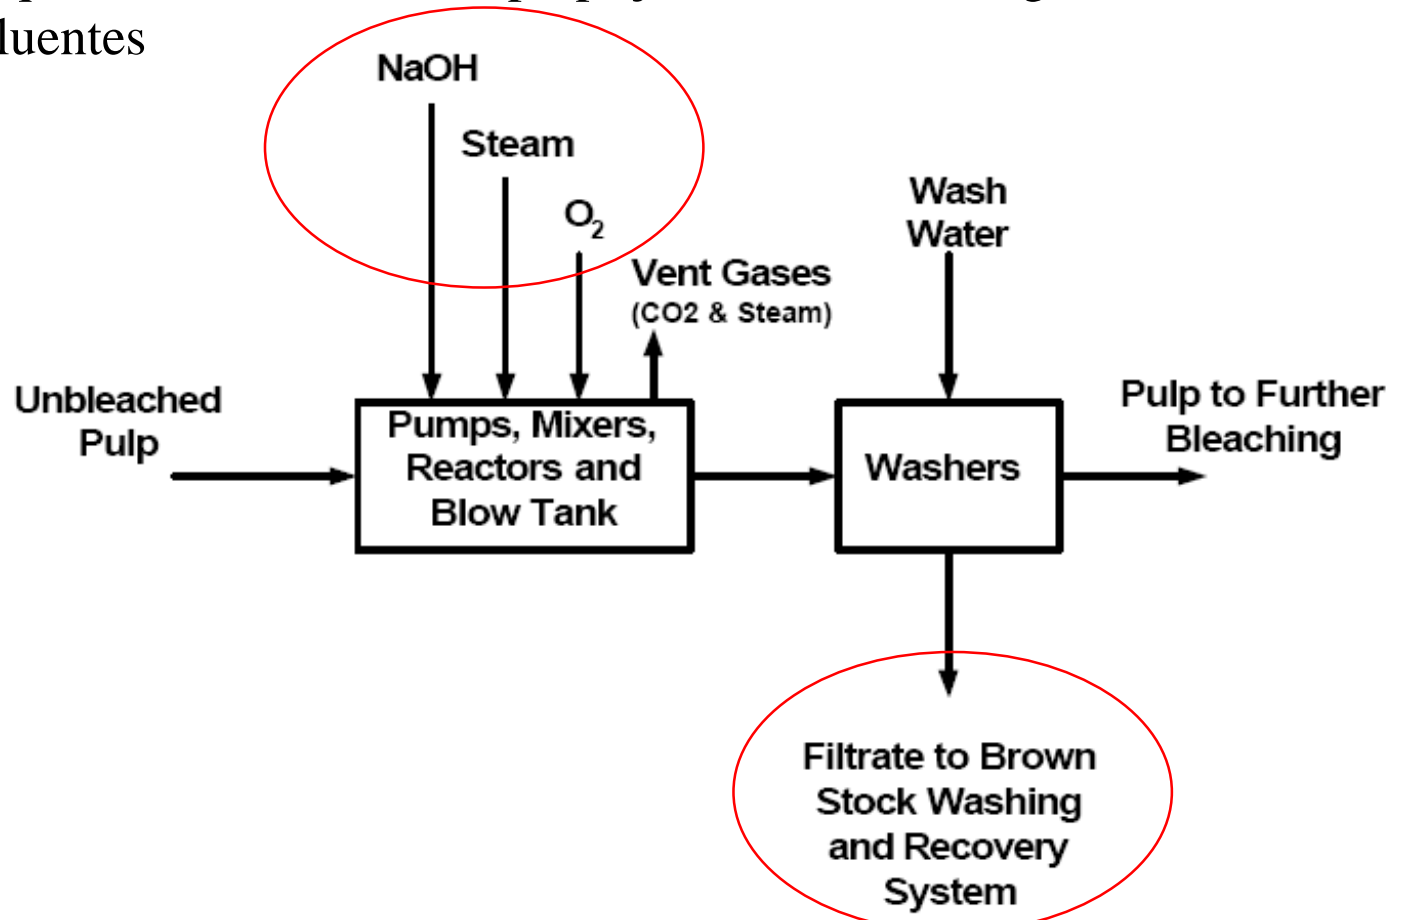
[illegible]
luentes

NaOH

Steam

$O_2$

Vent Gases
(CO2 & Steam)

Wash Water

Unbleached Pulp

Pumps, Mixers, Reactors and Blow Tank

Washers

Pulp to Further Bleaching

Filtrate to Brown Stock Washing and Recovery System